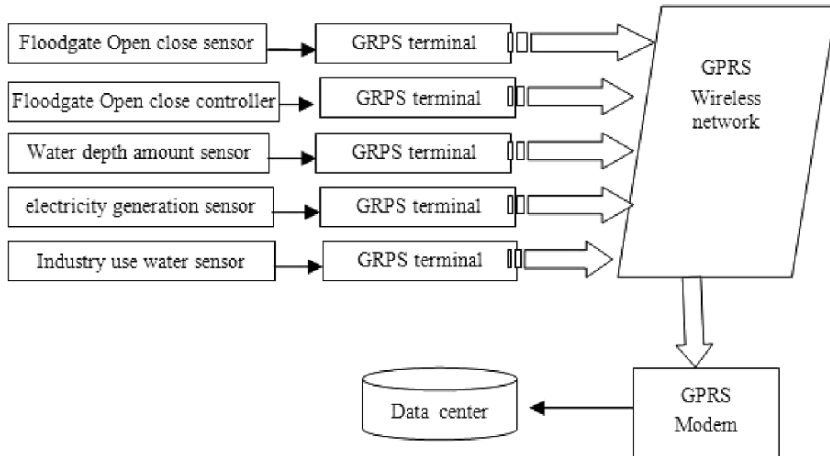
Floodgate Open close sensor

GRPS terminal

Floodgate Open close controller

GRPS terminal

Water depth amount sensor

GRPS terminal

electricity generation sensor

GRPS terminal

Industry use water sensor

GRPS terminal

GPRS
Wireless
network

GPRS
Modem

Data center